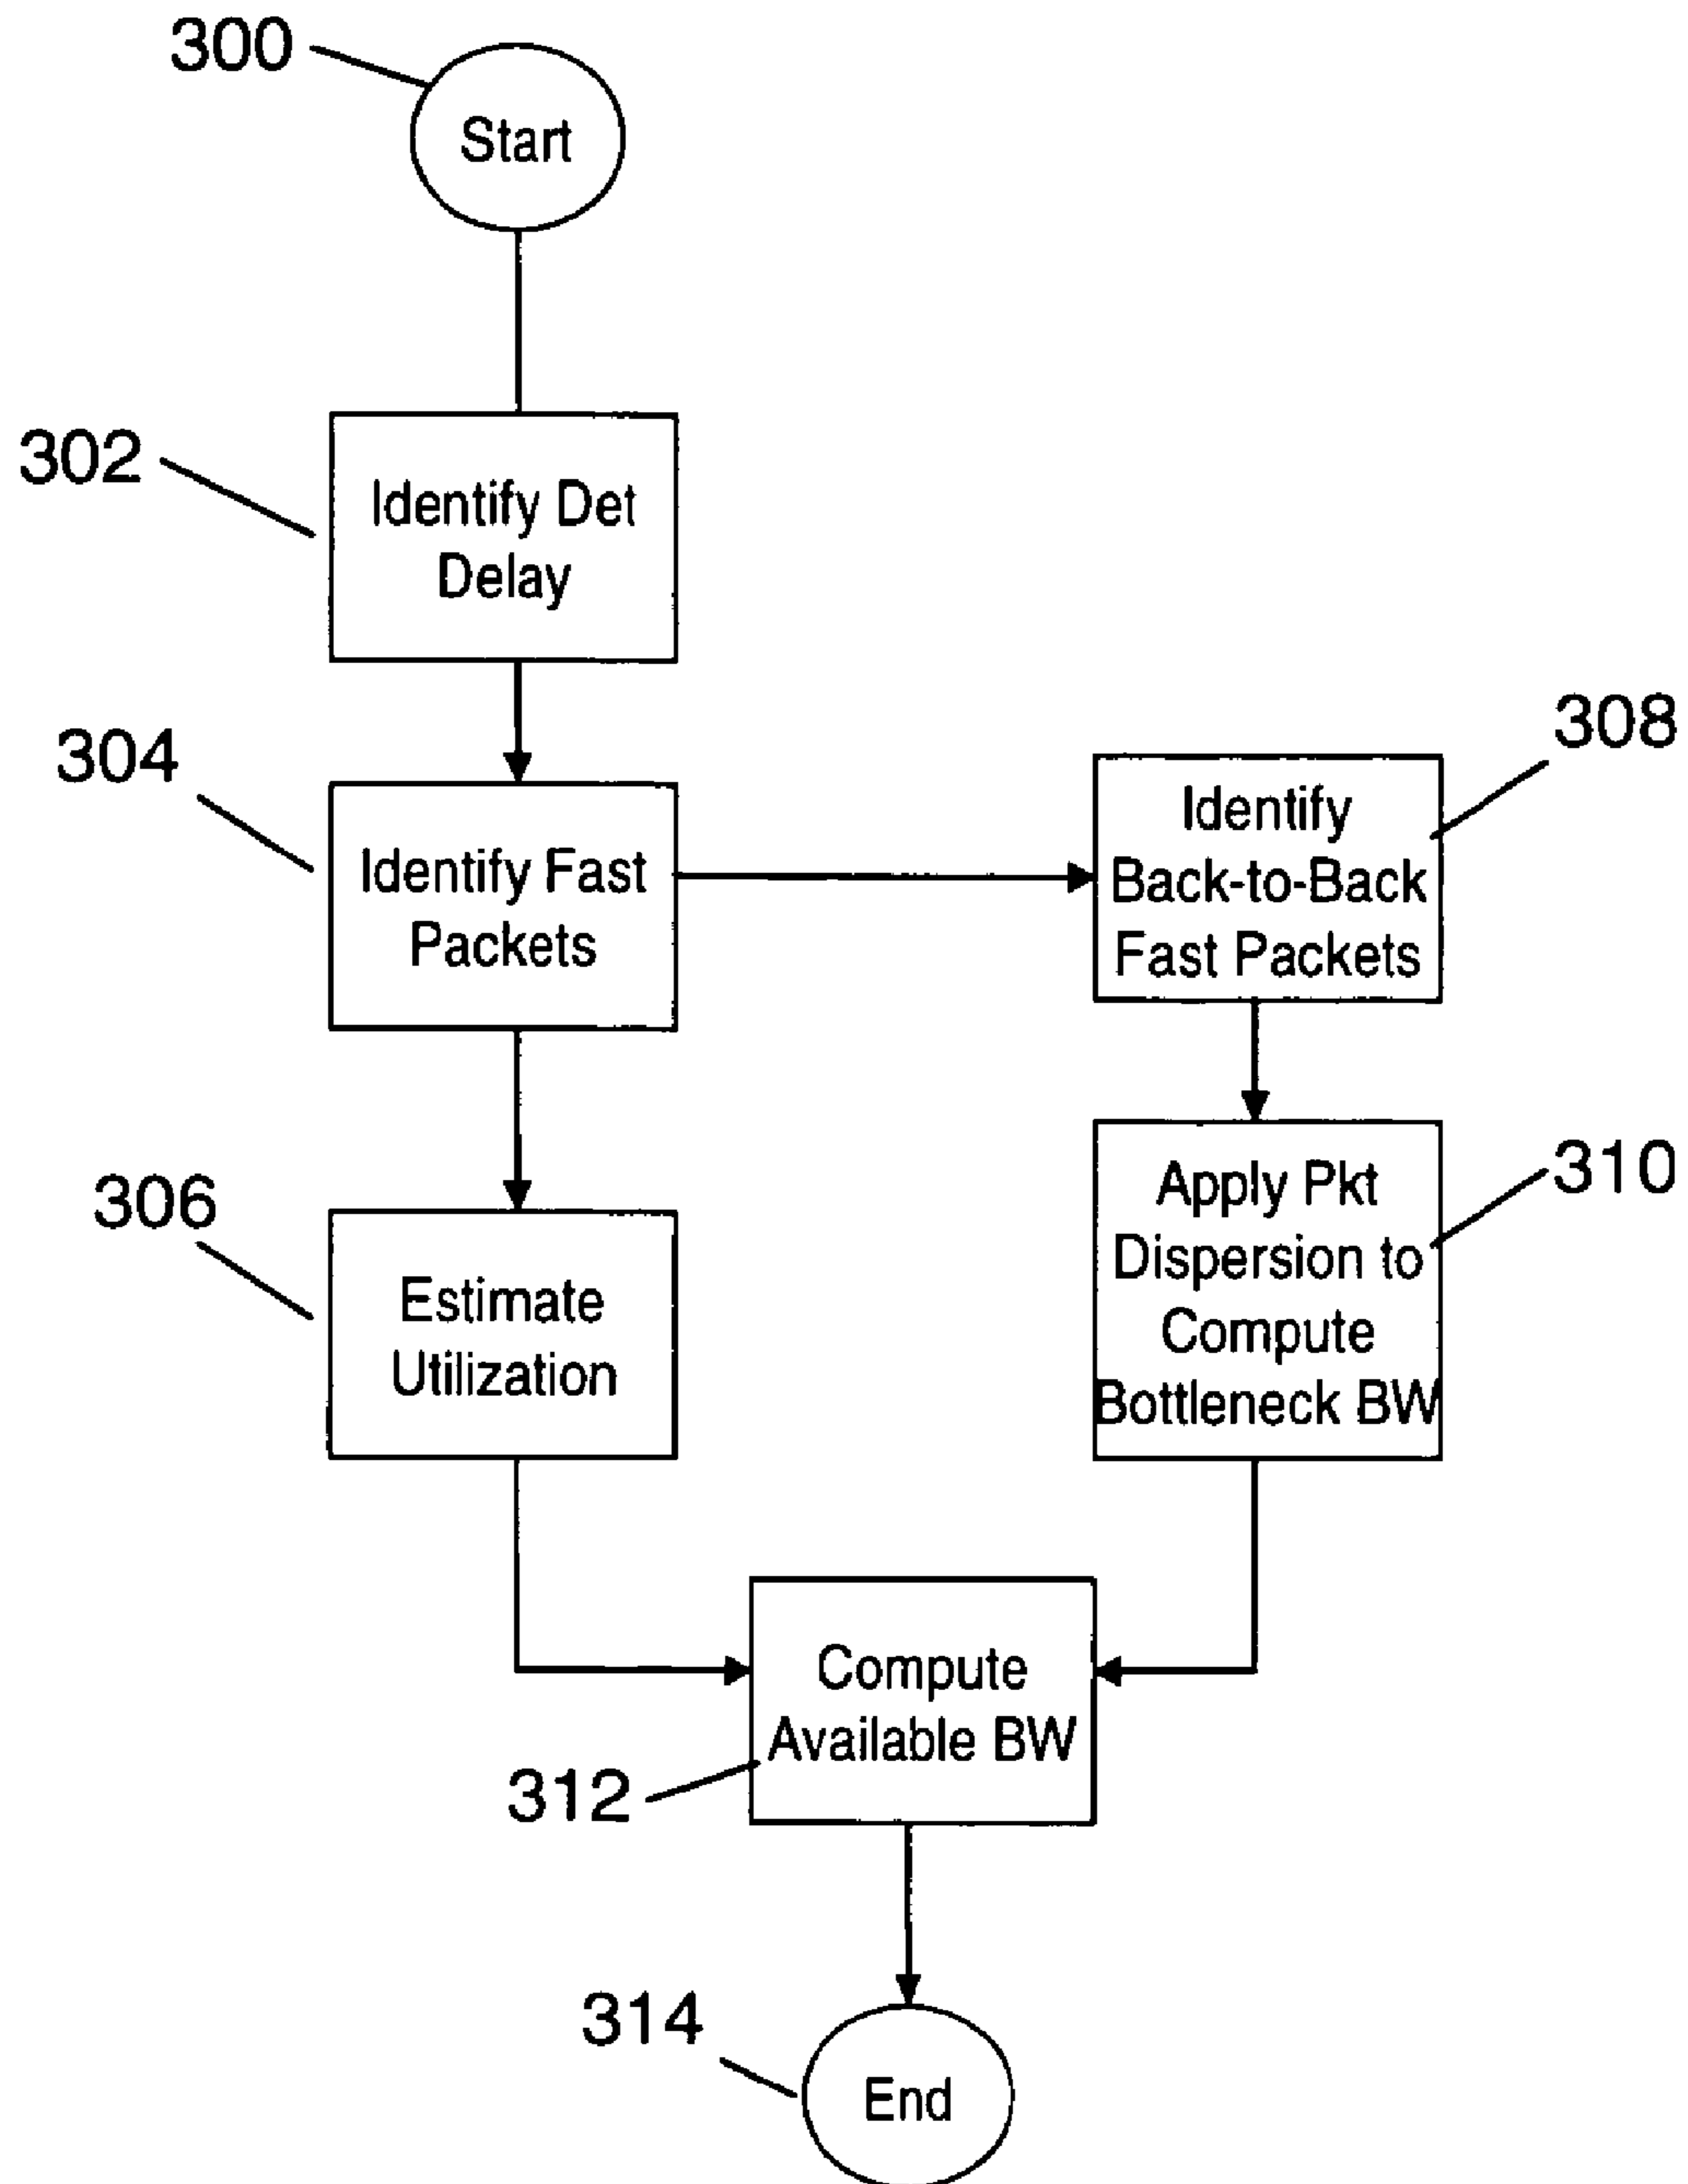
300
Start

302
Identify Det Delay

304
Identify Fast Packets

308
Identify Back-to-Back Fast Packets

306
Estimate Utilization

310
Apply Pkt Dispersion to Compute Bottleneck BW

Compute Available BW
312

314
End